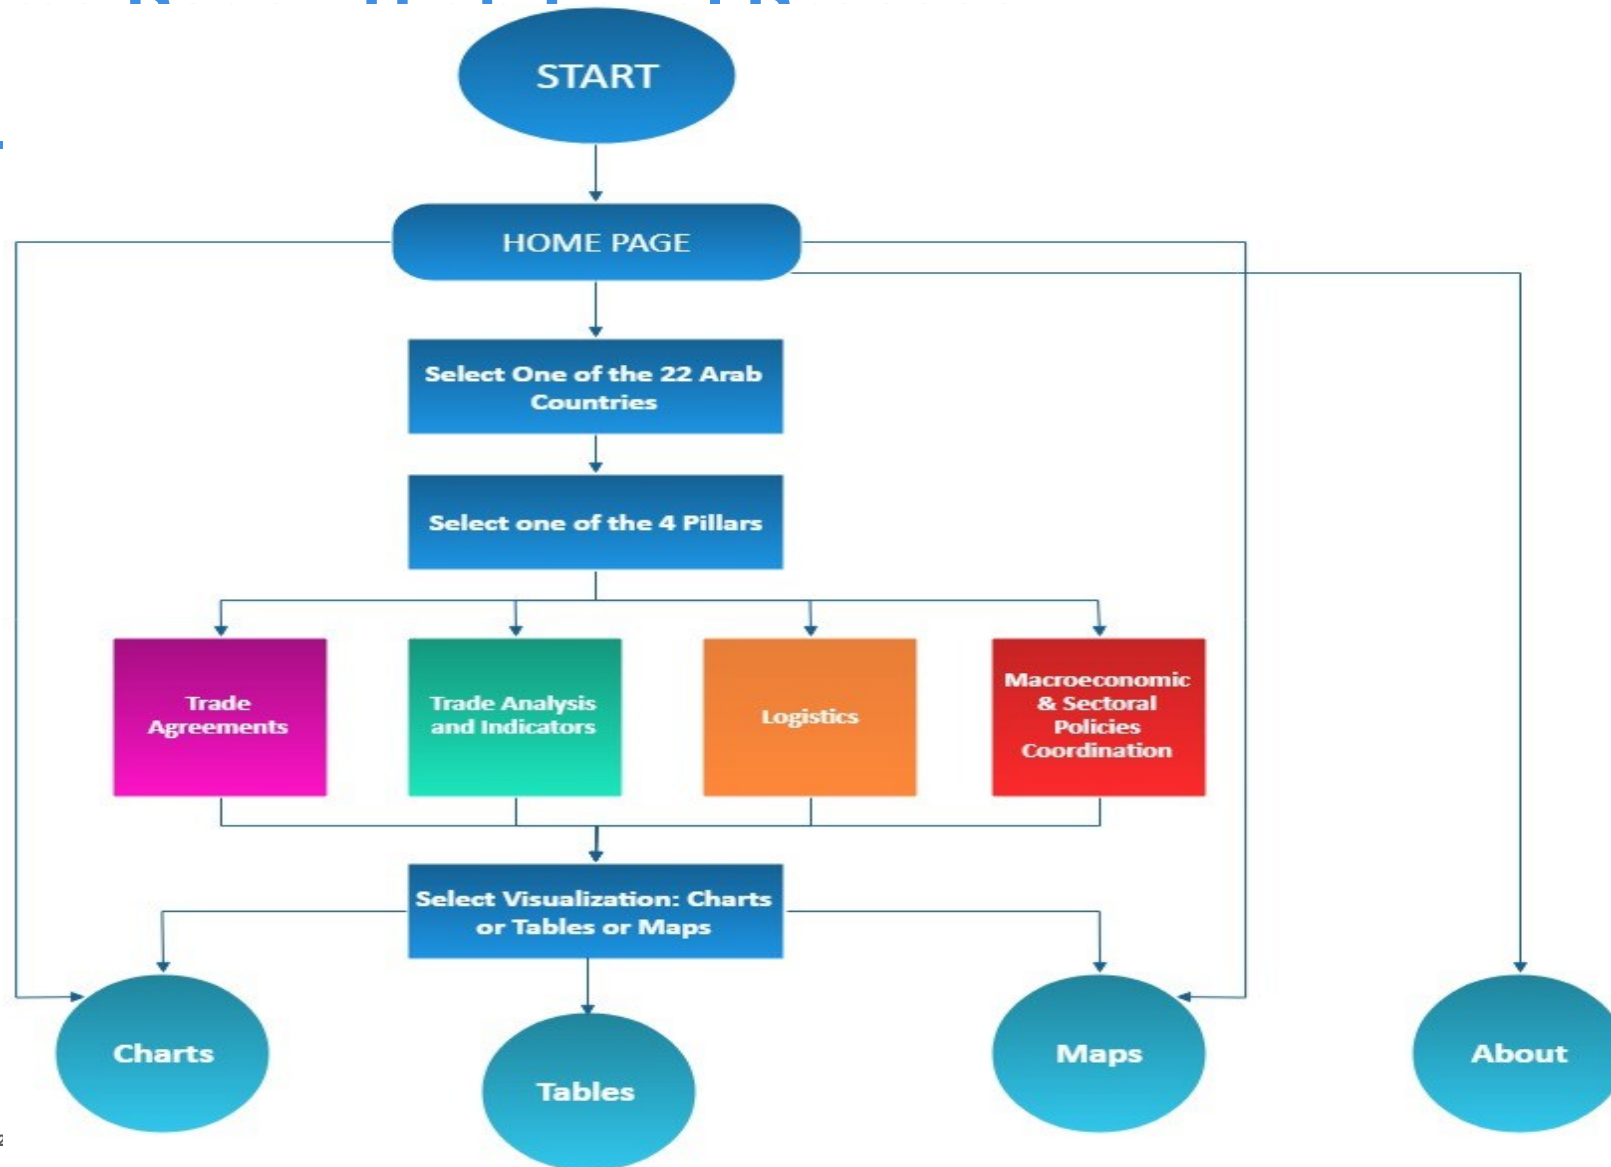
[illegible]

START

HOME PAGE

Select One of the 22 Arab Countries

Select one of the 4 Pillars

Trade Agreements

Trade Analysis and Indicators

Logistics

Macroeconomic & Sectoral Policies Coordination

Select Visualization: Charts or Tables or Maps

Charts

Tables

Maps

About